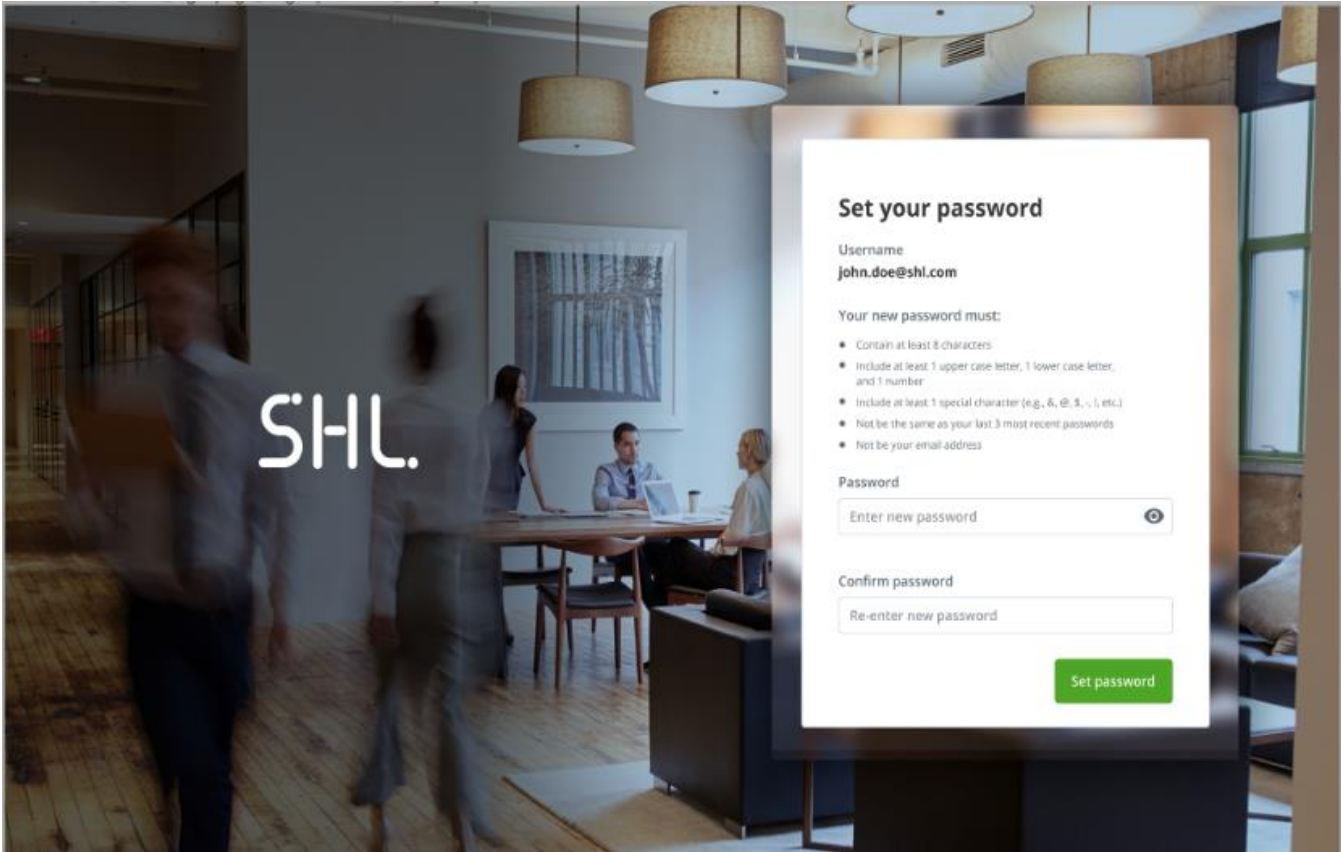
SHL.

Set your password

Username
john.doe@shl.com

Your new password must:

- Contain at least 8 characters
- Include at least 1 upper case letter, 1 lower case letter, and 1 number
- Include at least 1 special character (e.g., &, @, $, -, !, etc.)
- Not be the same as your last 3 most recent passwords
- Not be your email address

Password
Enter new password

Confirm password
Re-enter new password

Set password